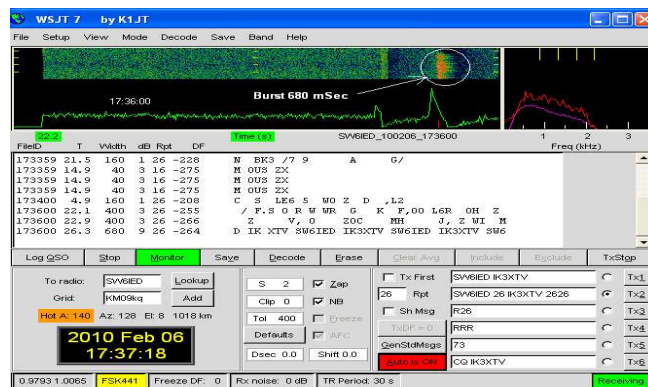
WSJT 7 by K1JT

File Setup View Mode Decode Save Band Help

17:36:00

Burst 680 mSec

22.2 Time (s) SV6IED_100206_173600 1 2 3 Freq (kHz)

FileID T Width dB Rpt DF

173359 21.5 160 1 26 -228 N BK3 /7 9 A G/
173359 14.9 40 3 26 -275 M OUS ZX
173359 14.9 40 3 26 -275 M OUS ZX
173359 14.9 40 3 26 -275 M OUS ZX
173400 4.9 160 1 26 -208 C S LE6 5 WO Z D ,L2
173600 22.1 400 3 26 -255 / F.S O R W WR G K F,00 L6R OH Z
173600 22.9 400 3 26 -266 Z V, O ZOC MH J, Z WI M
173600 26.3 680 9 26 -264 D IK XTV SV6IED IK3XTV SV6IED IK3XTV SV6

Log QSO Stop Monitor Save Decode Erase Clear Avg Include Exclude TxStop

To radio: SV6IED Lookup
Grid: KM09kq Add
Hot A: 140 Az: 128 El: 8 1018 km

2010 Feb 06
17:37:18

S 2 Zap
Clip 0 NB
Tol 400 Freeze
Defaults AFC
Dsec 0.0 Shift 0.0

Tx First
26 Rpt
Sh Msg
TxDF = 0
GenStdMsgs
Auto is ON

SV6IED IK3XTV Tx1
SV6IED 26 IK3XTV 2626 Tx2
R26 Tx3
RRR Tx4
73 Tx5
CQ IK3XTV Tx6

0.9793 1.0065 FSK441 Freeze DF: 0 Rx noise: 0 dB TR Period: 30 s Receiving